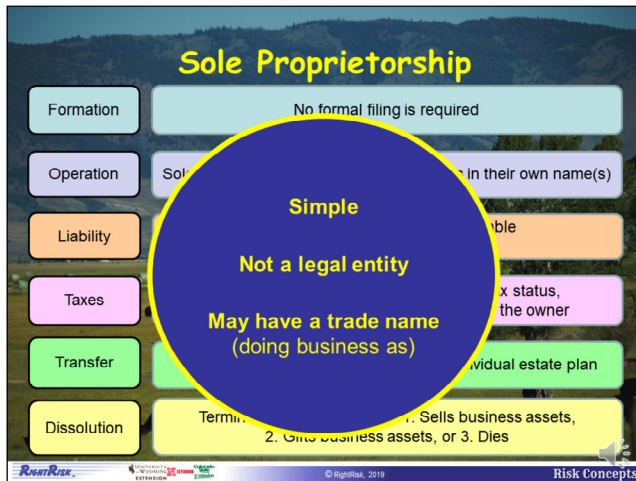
Sole Proprietorship

Formation

No formal filing is required

Operation

Sol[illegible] in their own name(s)

Liability

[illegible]ble

Taxes

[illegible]x status, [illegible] the owner

Transfer

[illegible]vidual estate plan

Dissolution

Termi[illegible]1. Sells business assets, 2. Gifts business assets, or 3. Dies

Simple

Not a legal entity

May have a trade name (doing business as)

RightRisk

University of Wyoming Extension

Colorado State University Extension

© RightRisk, 2019

Risk Concepts